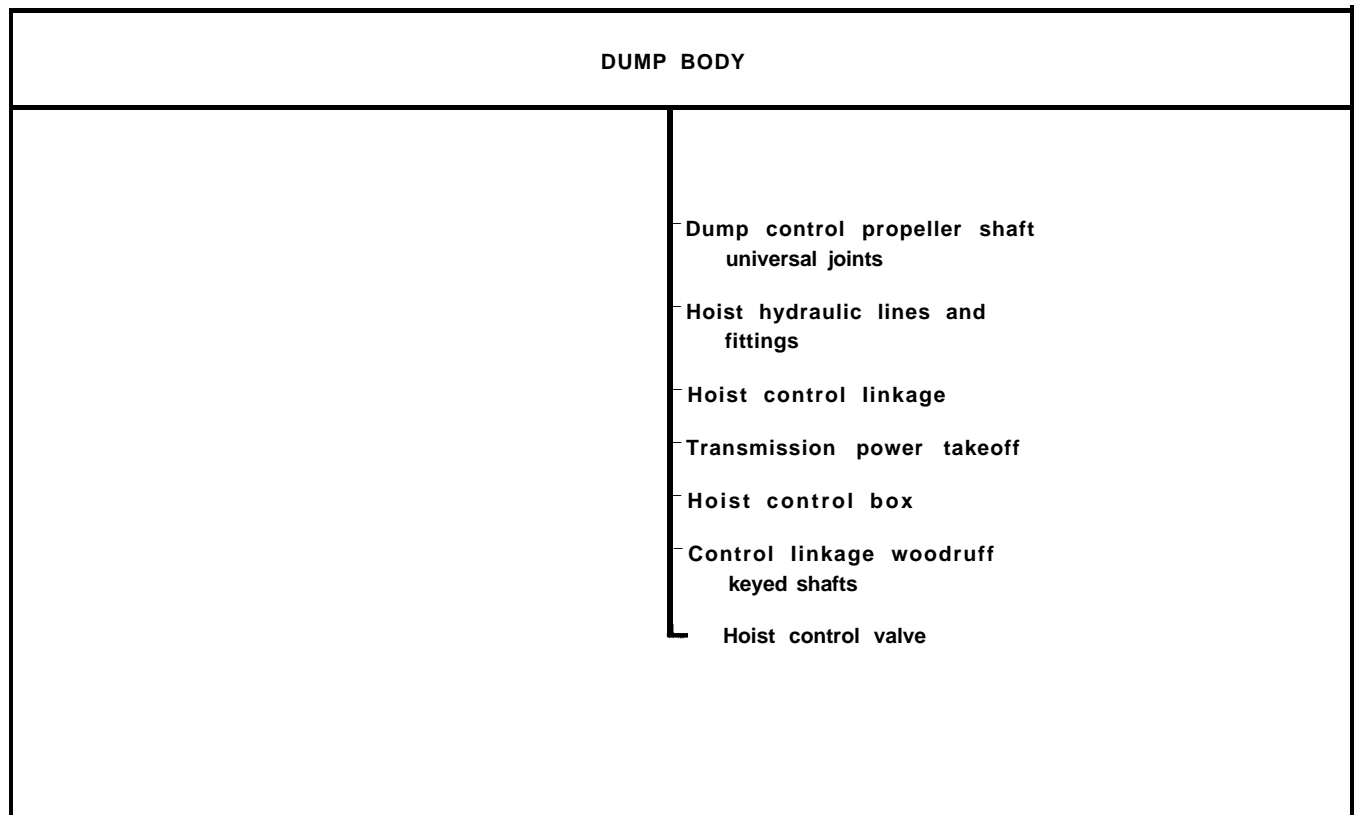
DUMP BODY

Dump control propeller shaft universal joints

Hoist hydraulic lines and fittings

Hoist control linkage

Transmission power takeoff

Hoist control box

Control linkage woodruff keyed shafts

Hoist control valve